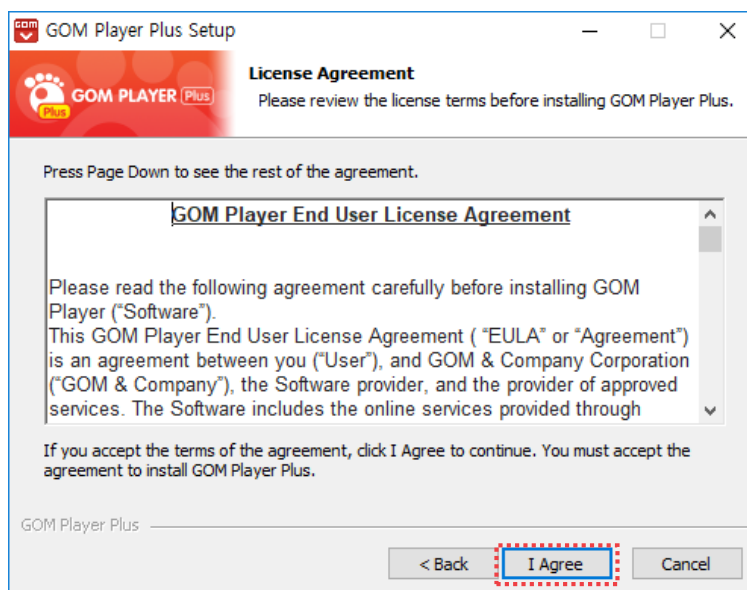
GOM Player Plus Setup

GOM PLAYER Plus
Plus

License Agreement
Please review the license terms before installing GOM Player Plus.

Press Page Down to see the rest of the agreement.

GOM Player End User License Agreement

Please read the following agreement carefully before installing GOM Player (“Software”).
This GOM Player End User License Agreement ( “EULA” or “Agreement”) is an agreement between you (“User”), and GOM & Company Corporation (“GOM & Company”), the Software provider, and the provider of approved services. The Software includes the online services provided through

If you accept the terms of the agreement, click I Agree to continue. You must accept the agreement to install GOM Player Plus.

GOM Player Plus

< Back
I Agree
Cancel